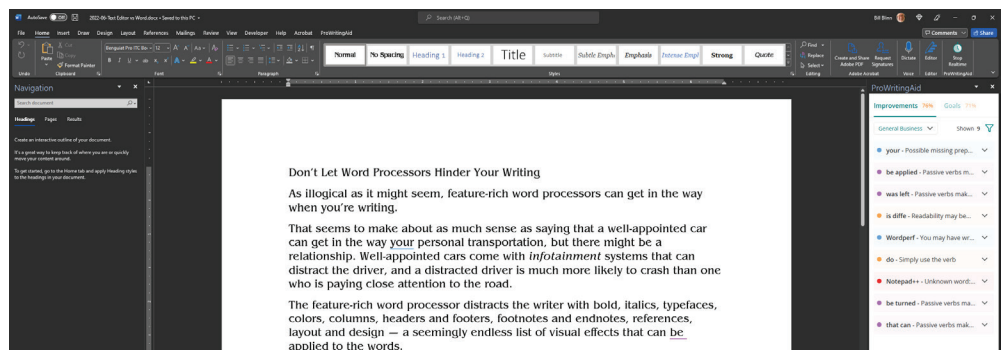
AutoSave Off 2022-06-Text Editor vs Word.docx • Saved to this PC
Search (Alt+Q)
Bill Bllen
File Home Insert Draw Design Layout References Mailings Review View Developer Help Acrobat ProWritingAid
Comments Share
Undo Paste Cut Copy Format Painter Clipboard
Font
Paragraph
Normal No Spacing Heading 1 Heading 2 Title Subtitle Subtle Emph... Emphasis Intense Emph... Strong Quote
Styles
Find Replace Select Editing
Create and Share Adobe PDF Request Signatures Adobe Acrobat
Dictate Voice
Editor Editor
Stop Realtime ProWritingAid

Navigation
Search document
Headings Pages Results
Create an interactive outline of your document.
It's a great way to keep track of where you are or quickly move your content around.
To get started, go to the Home tab and apply Heading styles to the headings in your document.

Don't Let Word Processors Hinder Your Writing

As illogical as it might seem, feature-rich word processors can get in the way when you're writing.

That seems to make about as much sense as saying that a well-appointed car can get in the way your personal transportation, but there might be a relationship. Well-appointed cars come with *infotainment* systems that can distract the driver, and a distracted driver is much more likely to crash than one who is paying close attention to the road.

The feature-rich word processor distracts the writer with bold, italics, typefaces, colors, columns, headers and footers, footnotes and endnotes, references, layout and design — a seemingly endless list of visual effects that can be applied to the words.

ProWritingAid
Improvements 76% Goals 71%
General Business Shown 9
your - Possible missing prep...
be applied - Passive verbs m...
was left - Passive verbs mak...
is diffe - Readability may be...
Wordperf - You may have wr...
do - Simply use the verb
Notepad++ - Unknown word!...
be turned - Passive verbs ma...
that can - Passive verbs mak...